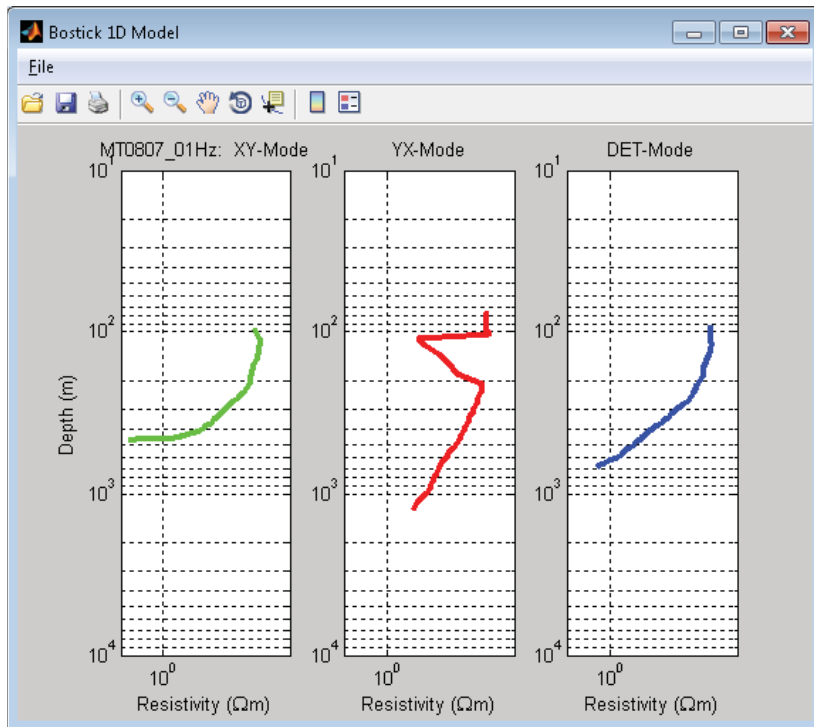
Bostick 1D Model

File

MT0807_01Hz: XY-Mode

YX-Mode

DET-Mode

$10^1$

$10^2$

$10^3$

$10^4$

Depth (m)

$10^0$

Resistivity (Ωm)

$10^1$

$10^2$

$10^3$

$10^4$

$10^0$

Resistivity (Ωm)

$10^1$

$10^2$

$10^3$

$10^4$

$10^0$

Resistivity (Ωm)